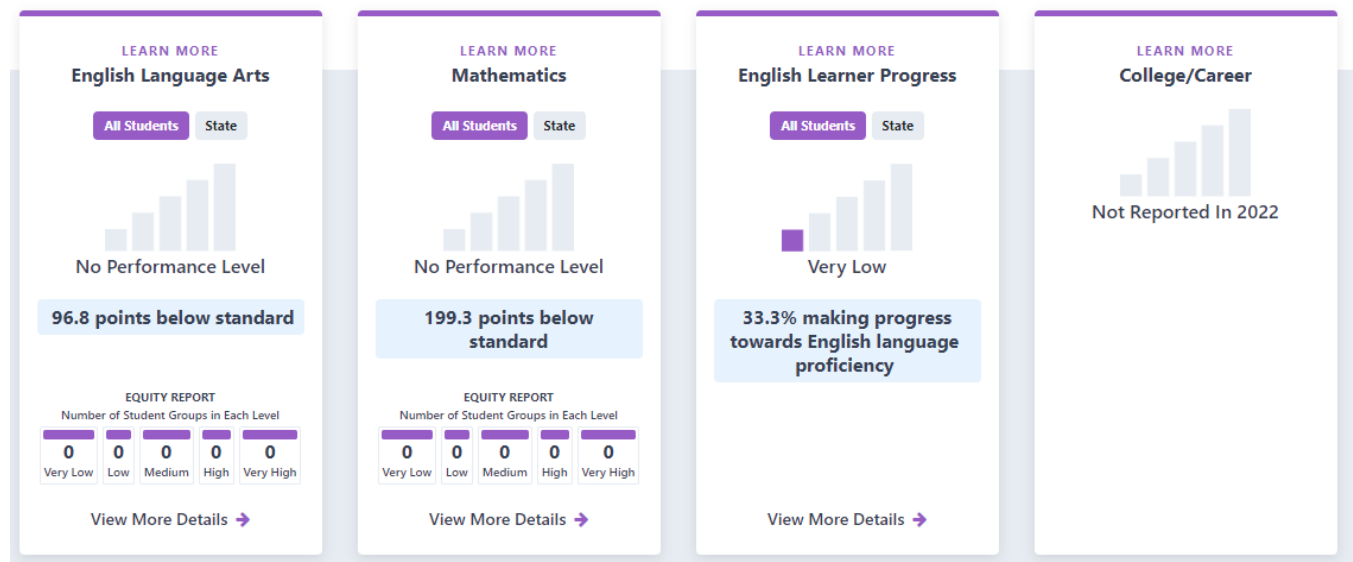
LEARN MORE
English Language Arts

All Students State

No Performance Level

96.8 points below standard

EQUITY REPORT
Number of Student Groups in Each Level

| 0 | 0 | 0 | 0 | 0 |
|---|---|---|---|---|
| Very Low | Low | Medium | High | Very High |

View More Details

LEARN MORE
Mathematics

All Students State

No Performance Level

199.3 points below standard

EQUITY REPORT
Number of Student Groups in Each Level

| 0 | 0 | 0 | 0 | 0 |
|---|---|---|---|---|
| Very Low | Low | Medium | High | Very High |

View More Details

LEARN MORE
English Learner Progress

All Students State

Very Low

33.3% making progress towards English language proficiency

View More Details

LEARN MORE
College/Career

Not Reported In 2022